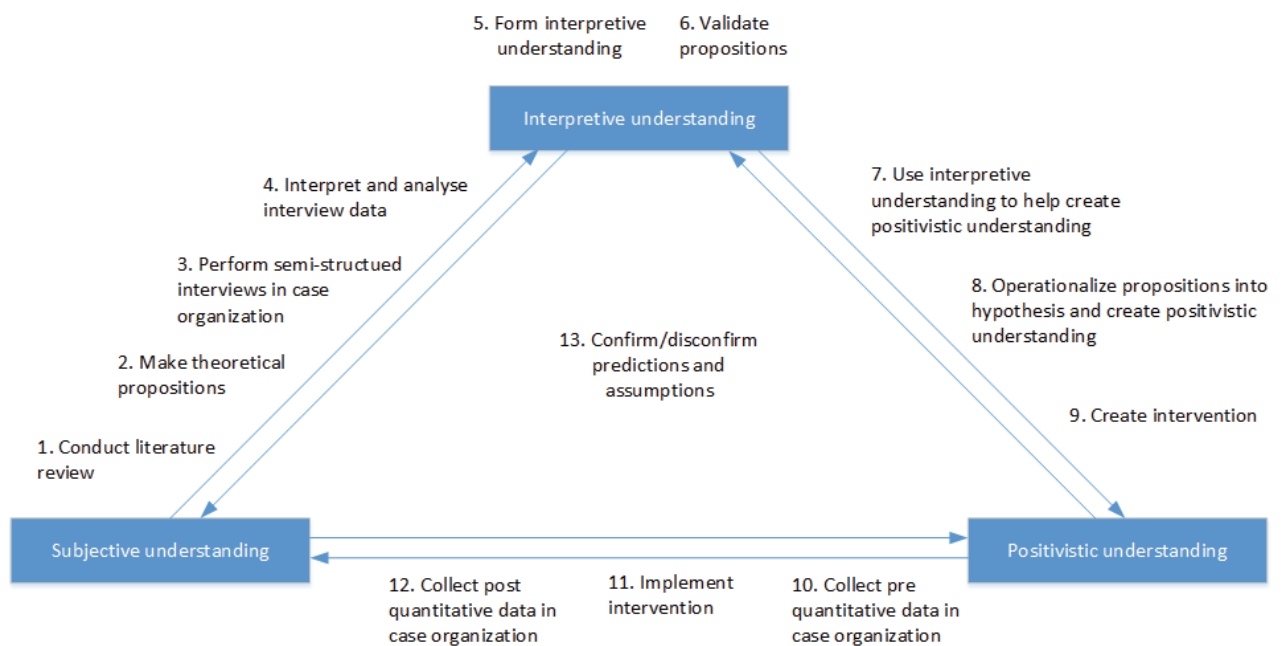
5. Form interpretive understanding

6. Validate propositions

Interpretive understanding

4. Interpret and analyse interview data

3. Perform semi-structured interviews in case organization

2. Make theoretical propositions

1. Conduct literature review

7. Use interpretive understanding to help create positivistic understanding

8. Operationalize propositions into hypothesis and create positivistic understanding

9. Create intervention

13. Confirm/disconfirm predictions and assumptions

Subjective understanding

Positivistic understanding

12. Collect post quantitative data in case organization

11. Implement intervention

10. Collect pre quantitative data in case organization